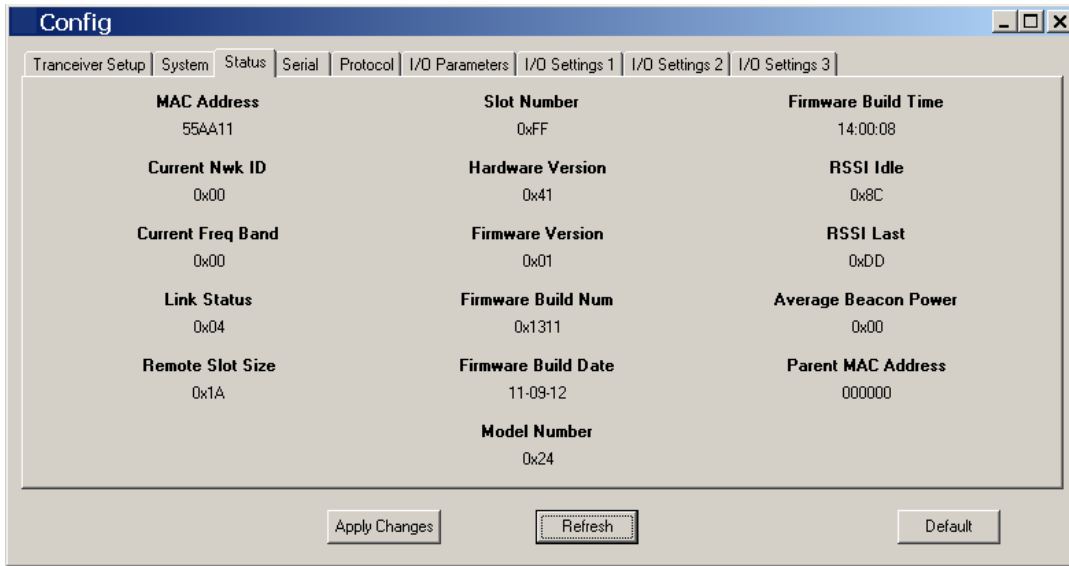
Config

Tranceiver Setup | System | Status | Serial | Protocol | I/O Parameters | I/O Settings 1 | I/O Settings 2 | I/O Settings 3

MAC Address
55AA11

Current Nwk ID
0x00

Current Freq Band
0x00

Link Status
0x04

Remote Slot Size
0x1A

Slot Number
0xFF

Hardware Version
0x41

Firmware Version
0x01

Firmware Build Num
0x1311

Firmware Build Date
11-09-12

Model Number
0x24

Firmware Build Time
14:00:08

RSSI Idle
0x8C

RSSI Last
0xDD

Average Beacon Power
0x00

Parent MAC Address
000000

Apply Changes

Refresh

Default